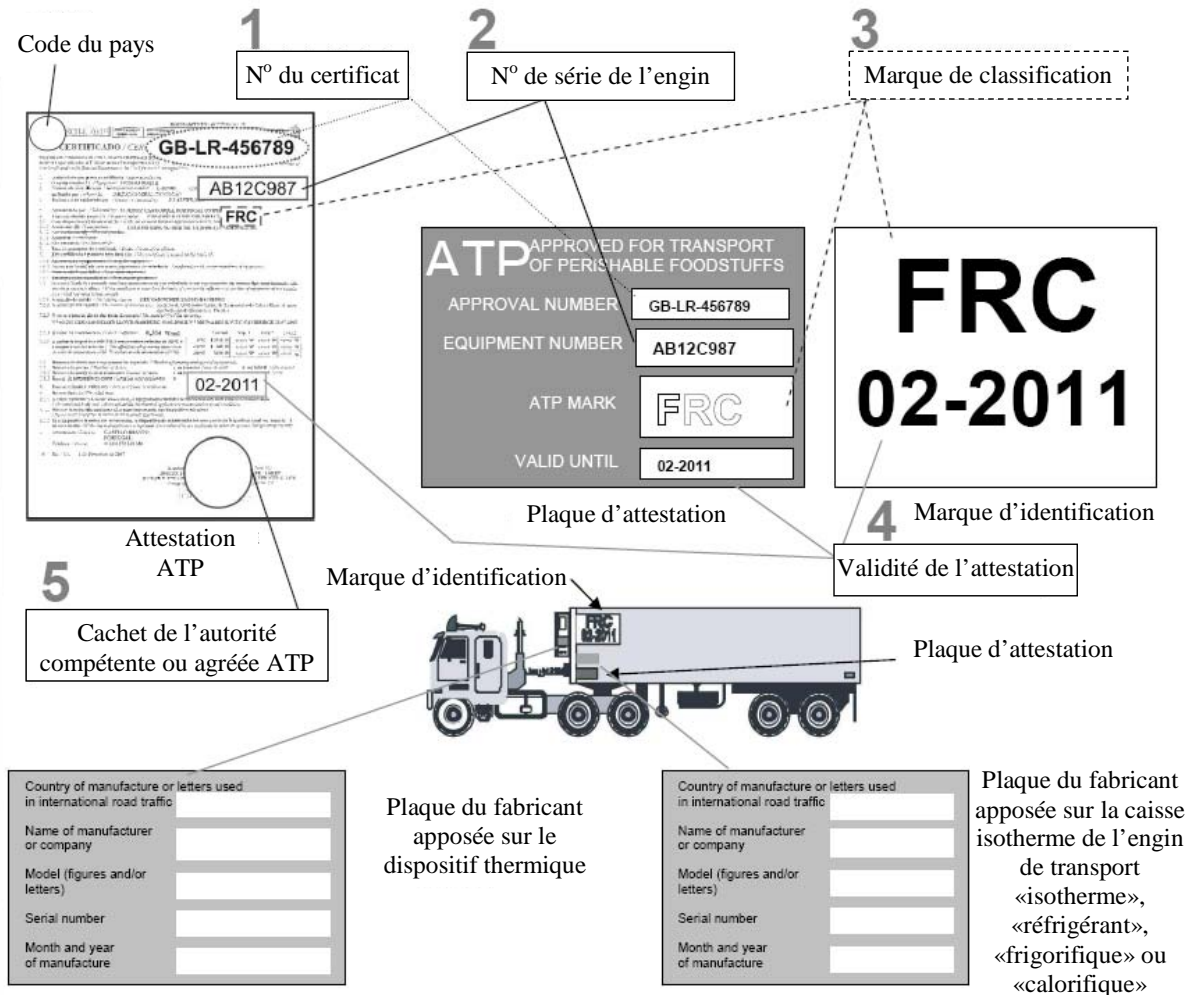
Code du pays

1

N$^{o}$ du certificat

2

N$^{o}$ de série de l'engin

3

Marque de classification

CERTIFICADO / CER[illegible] GB-LR-456789

AB12C987

FRC

02-2011

Attestation ATP

5

Cachet de l'autorité compétente ou agréée ATP

ATP APPROVED FOR TRANSPORT OF PERISHABLE FOODSTUFFS

APPROVAL NUMBER GB-LR-456789

EQUIPMENT NUMBER AB12C987

ATP MARK FRC

VALID UNTIL 02-2011

Plaque d'attestation

FRC
02-2011

Marque d'identification

4

Validité de l'attestation

Marque d'identification

FRC
02-2011

Plaque d'attestation

| Country of manufacture or letters used in international road traffic | |
|---|---|
| Name of manufacturer or company | |
| Model (figures and/or letters) | |
| Serial number | |
| Month and year of manufacture | |

Plaque du fabricant apposée sur le dispositif thermique

| Country of manufacture or letters used in international road traffic | |
|---|---|
| Name of manufacturer or company | |
| Model (figures and/or letters) | |
| Serial number | |
| Month and year of manufacture | |

Plaque du fabricant apposée sur la caisse isotherme de l'engin de transport «isotherme», «réfrigérant», «frigorifique» ou «calorifique»